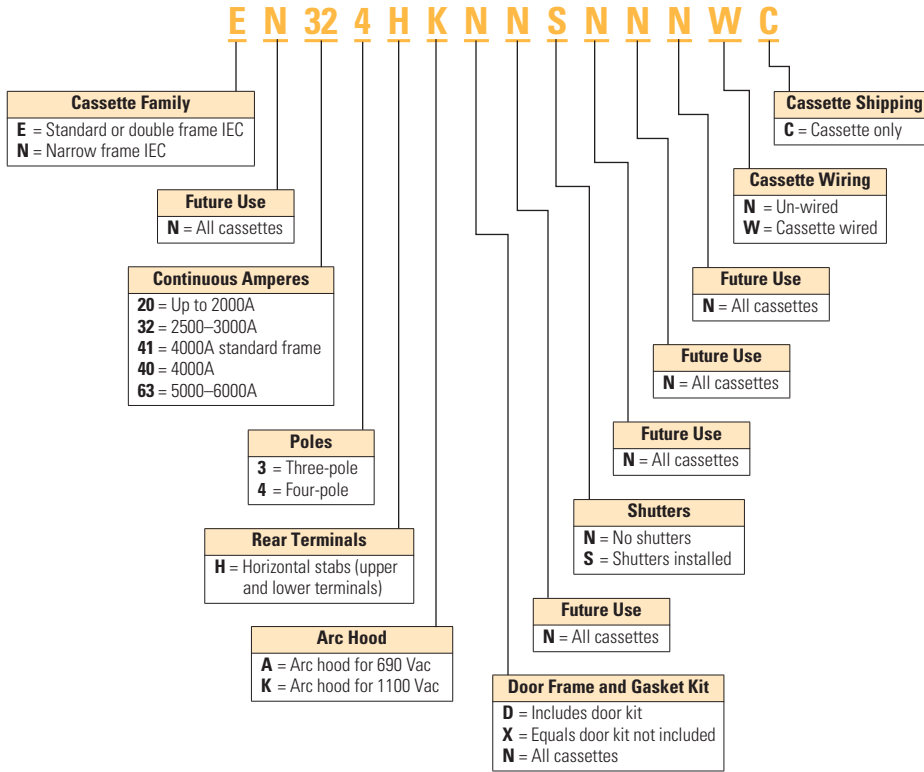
E N 32 4 H K N N S N N W C

Cassette Family
**E** = Standard or double frame IEC
**N** = Narrow frame IEC

Future Use
**N** = All cassettes

Continuous Amperes
**20** = Up to 2000A
**32** = 2500–3000A
**41** = 4000A standard frame
**40** = 4000A
**63** = 5000–6000A

Poles
**3** = Three-pole
**4** = Four-pole

Rear Terminals
**H** = Horizontal stabs (upper and lower terminals)

Arc Hood
**A** = Arc hood for 690 Vac
**K** = Arc hood for 1100 Vac

Door Frame and Gasket Kit
**D** = Includes door kit
**X** = Equals door kit not included
**N** = All cassettes

Future Use
**N** = All cassettes

Shutters
**N** = No shutters
**S** = Shutters installed

Future Use
**N** = All cassettes

Future Use
**N** = All cassettes

Future Use
**N** = All cassettes

Cassette Wiring
**N** = Un-wired
**W** = Cassette wired

Cassette Shipping
**C** = Cassette only